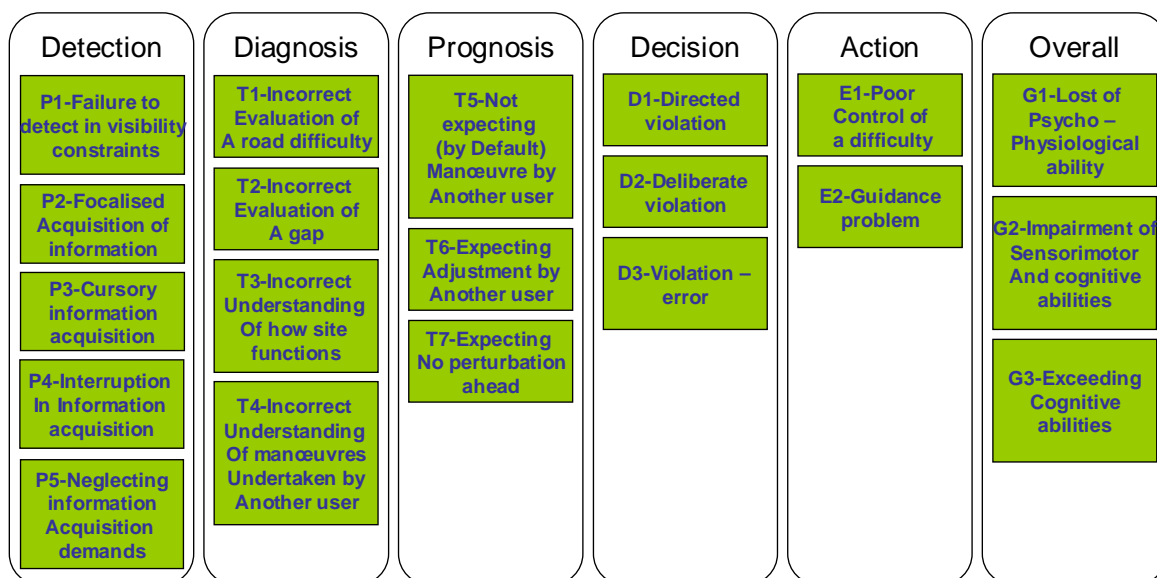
Detection

P1-Failure to detect in visibility constraints

P2-Focalised Acquisition of information

P3-Cursory information acquisition

P4-Interruption In Information acquisition

P5-Neglecting information Acquisition demands

Diagnosis

T1-Incorrect Evaluation of A road difficulty

T2-Incorrect Evaluation of A gap

T3-Incorrect Understanding Of how site functions

T4-Incorrect Understanding Of manœuvres Undertaken by Another user

Prognosis

T5-Not expecting (by Default) Manœuvre by Another user

T6-Expecting Adjustment by Another user

T7-Expecting No perturbation ahead

Decision

D1-Directed violation

D2-Deliberate violation

D3-Violation – error

Action

E1-Poor Control of a difficulty

E2-Guidance problem

Overall

G1-Lost of Psycho – Physiological ability

G2-Impairment of Sensorimotor And cognitive abilities

G3-Exceeding Cognitive abilities